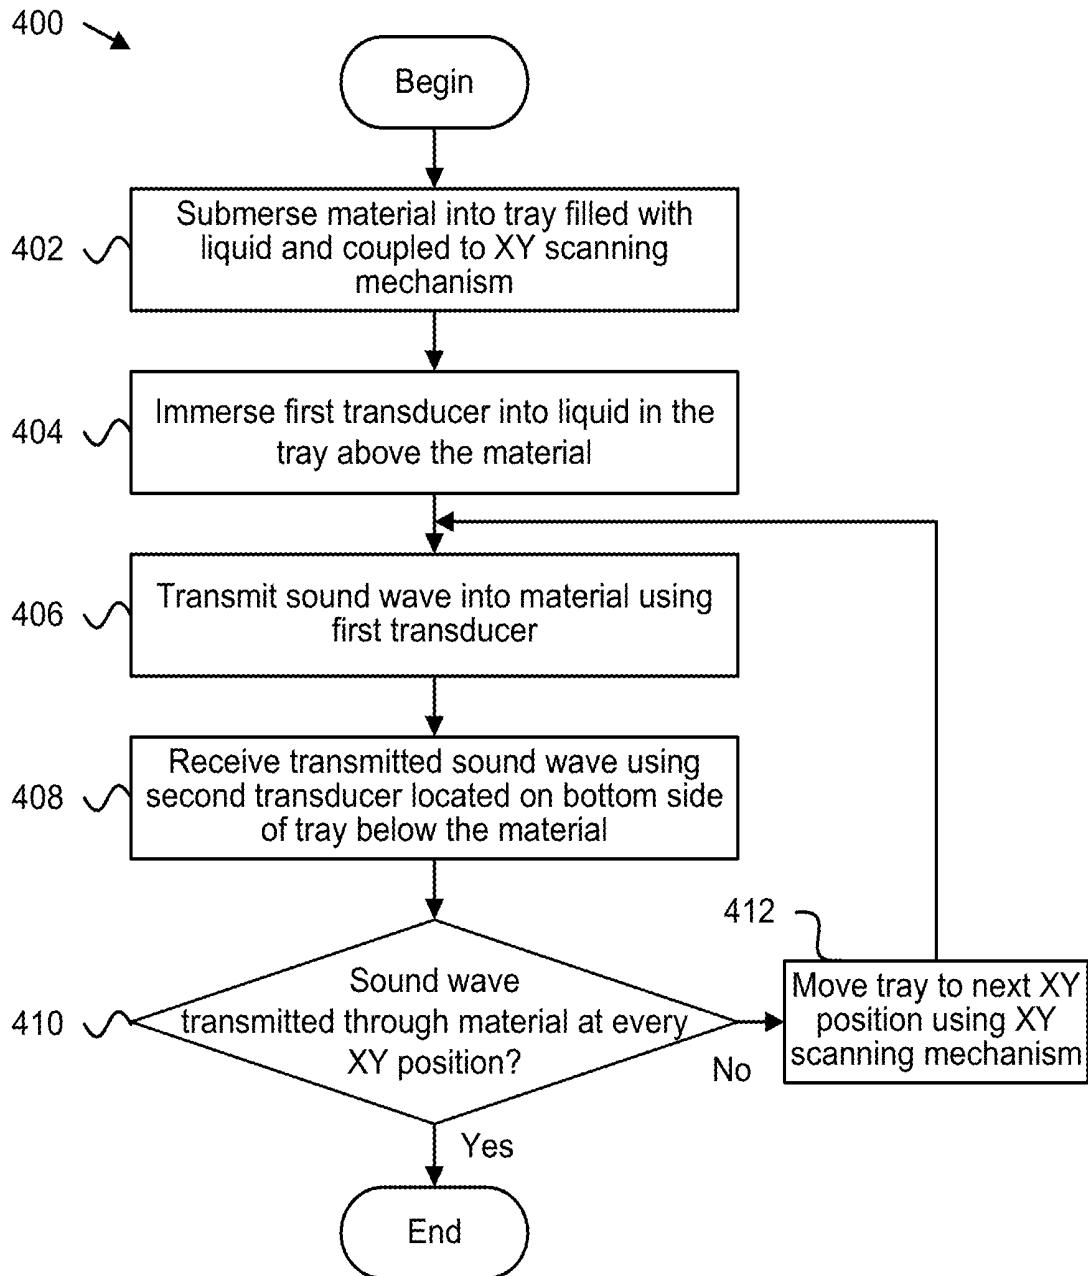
400

Begin

402 Submerse material into tray filled with liquid and coupled to XY scanning mechanism

404 Immerse first transducer into liquid in the tray above the material

406 Transmit sound wave into material using first transducer

408 Receive transmitted sound wave using second transducer located on bottom side of tray below the material

410 Sound wave transmitted through material at every XY position?

No

412 Move tray to next XY position using XY scanning mechanism

Yes

End